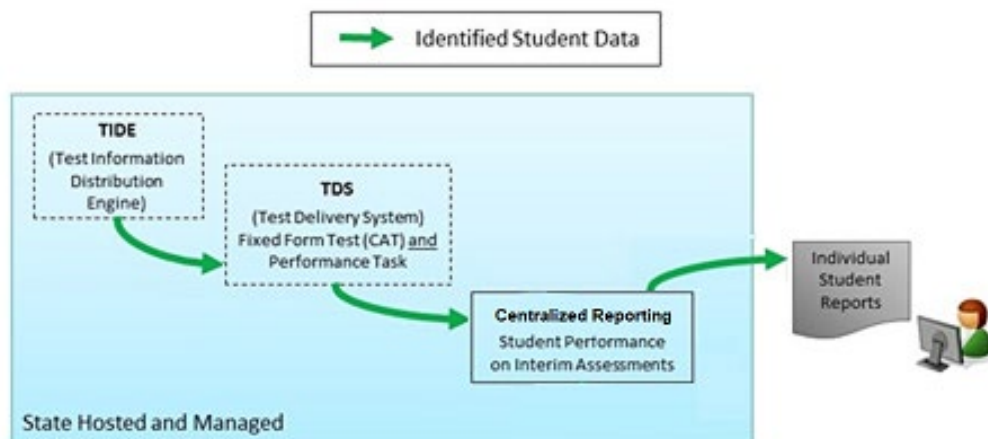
Identified Student Data

TIDE
(Test Information Distribution Engine)

TDS
(Test Delivery System)
Fixed Form Test (CAT) and Performance Task

Centralized Reporting
Student Performance on Interim Assessments

Individual Student Reports

State Hosted and Managed